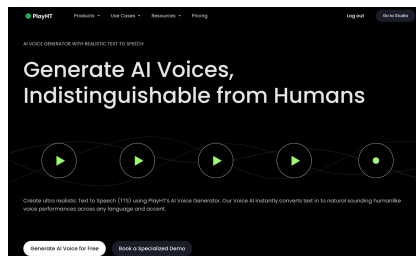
PlayHT Products Use Cases Resources Pricing Log out Go to Studio

AI VOICE GENERATOR WITH REALISTIC TEXT TO SPEECH

Generate AI Voices, Indistinguishable from Humans

Create ultra realistic Text to Speech (TTS) using PlayHT's AI Voice Generator. Our Voice AI instantly converts text in to natural sounding humanlike voice performances across any language and accent.

Generate AI Voice for Free Book a Specialized Demo